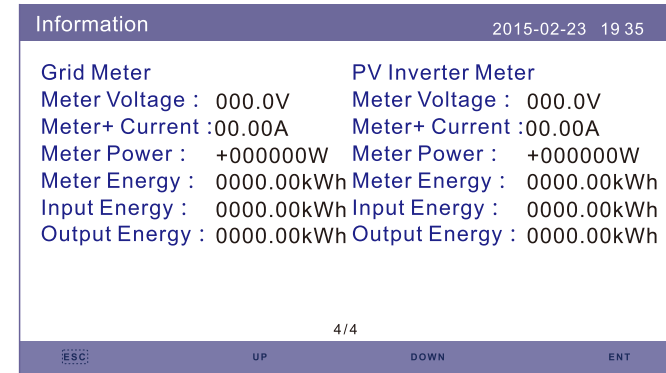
Information 2015-02-23 19 35

Grid Meter
Meter Voltage： 000.0V
Meter+ Current :00.00A
Meter Power： +000000W
Meter Energy： 0000.00kWh
Input Energy： 0000.00kWh
Output Energy： 0000.00kWh

PV Inverter Meter
Meter Voltage： 000.0V
Meter+ Current :00.00A
Meter Power： +000000W
Meter Energy： 0000.00kWh
Input Energy： 0000.00kWh
Output Energy： 0000.00kWh

4/4

ESC UP DOWN ENT